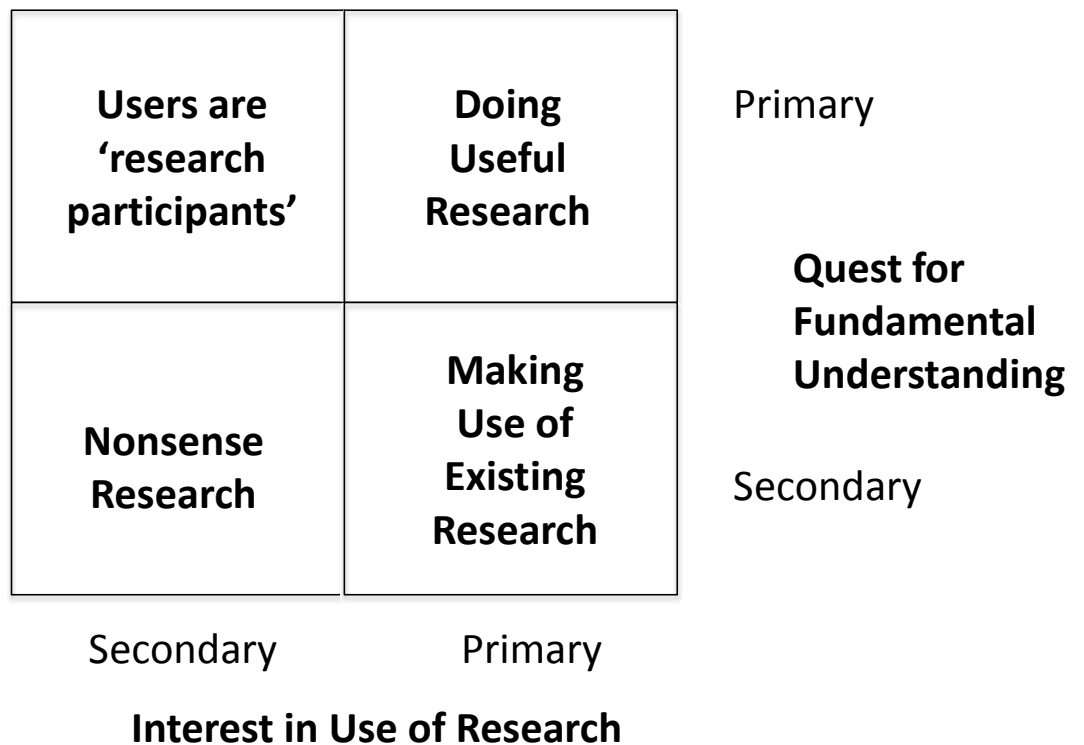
| Users are 'research participants' | Doing Useful Research |
|---|---|
| Nonsense Research | Making Use of Existing Research |

Primary

Quest for Fundamental Understanding

Secondary

Secondary Primary

Interest in Use of Research